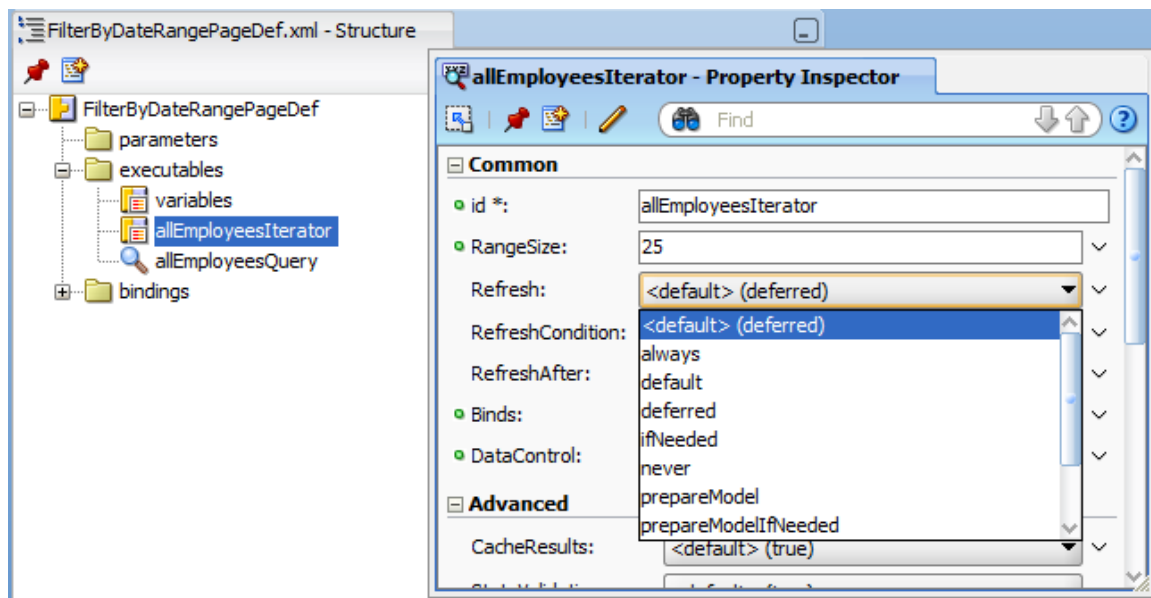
FilterByDateRangePageDef.xml - Structure

FilterByDateRangePageDef
parameters
executables
variables
allEmployeesIterator
allEmployeesQuery
bindings

allEmployeesIterator - Property Inspector

Find

Common
id *: allEmployeesIterator
RangeSize: 25
Refresh: <default> (deferred)
RefreshCondition:
RefreshAfter:
Binds:
DataControl:

<default> (deferred)
always
default
deferred
ifNeeded
never
prepareModel
prepareModelIfNeeded

Advanced
CacheResults: <default> (true)
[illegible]